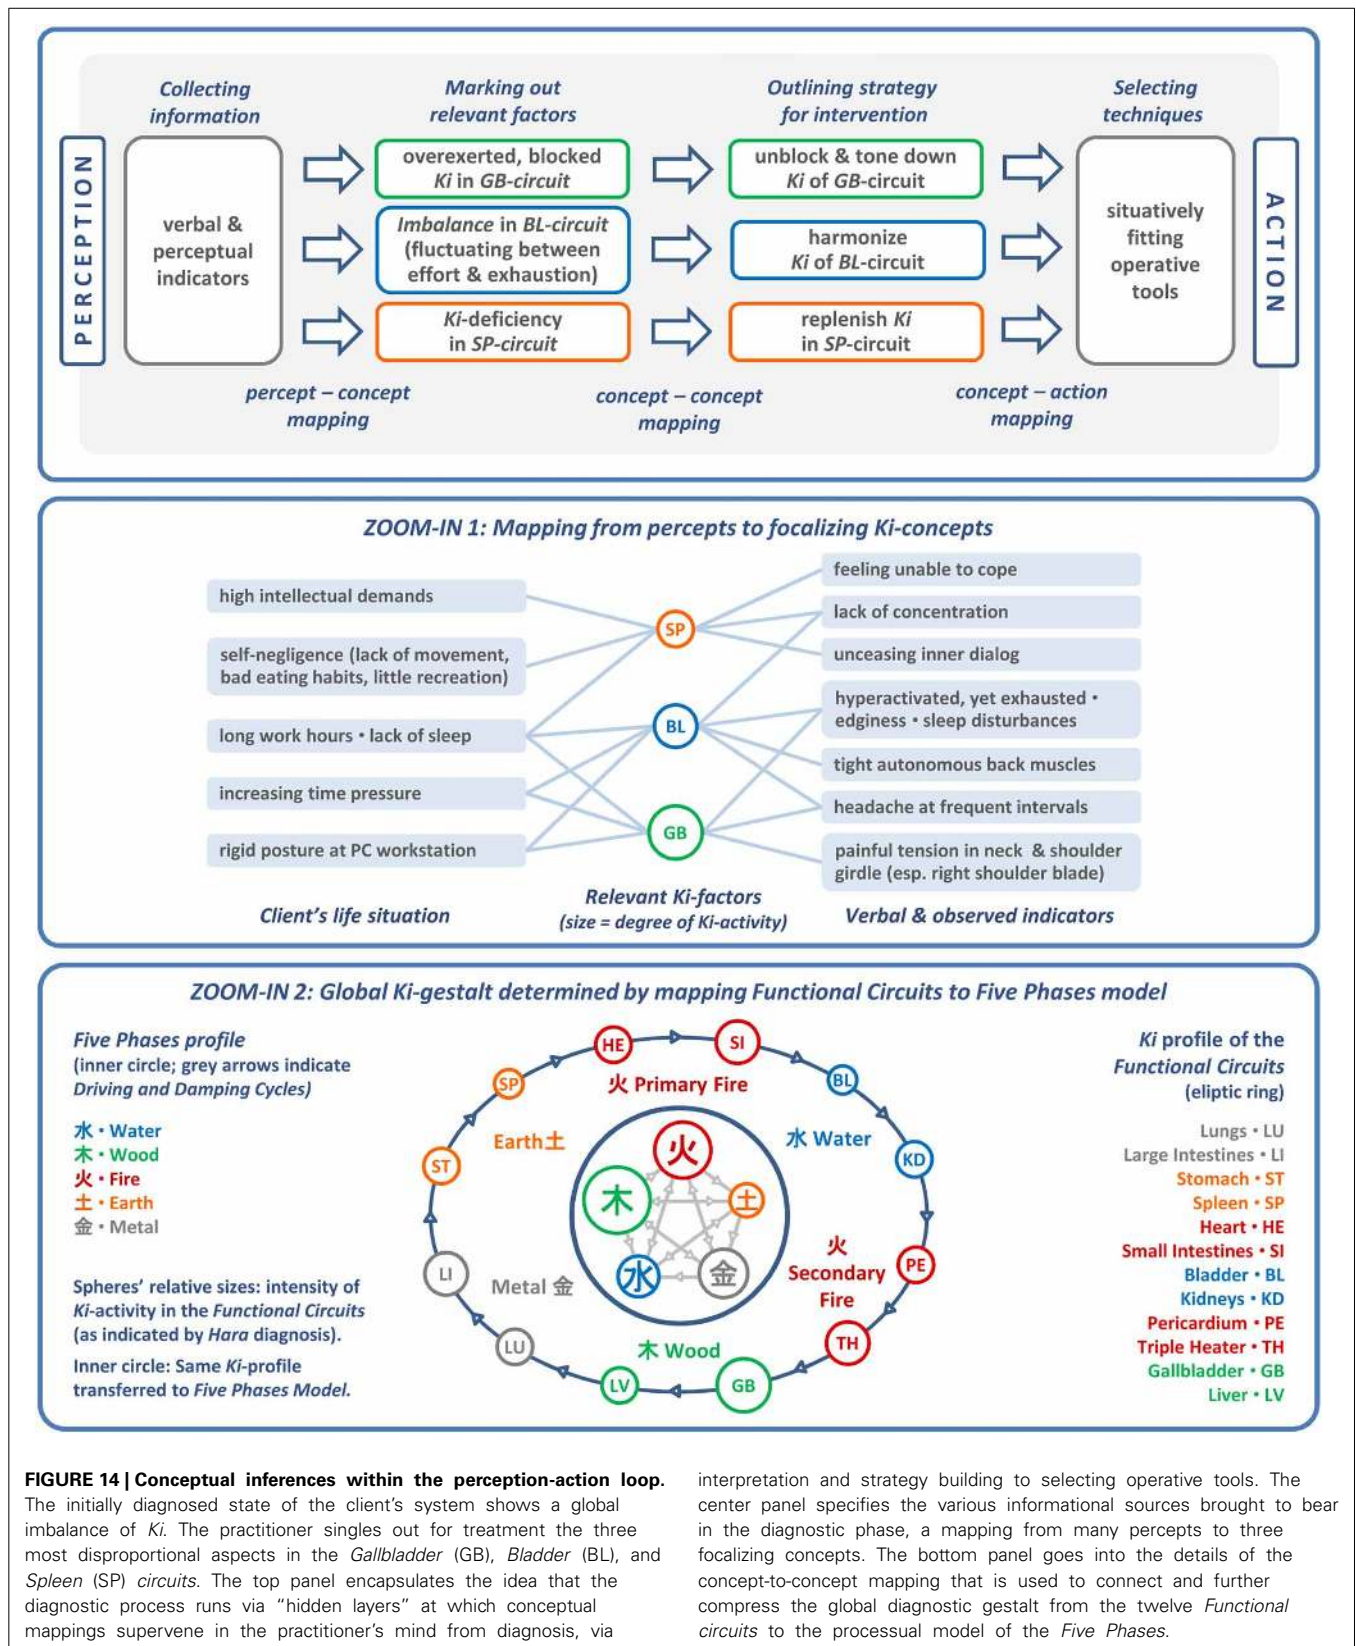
PERCEPTION

Collecting information

verbal & perceptual indicators

Marking out relevant factors

overexerted, blocked Ki in GB-circuit

Imbalance in BL-circuit (fluctuating between effort & exhaustion)

Ki-deficiency in SP-circuit

Outlining strategy for intervention

unblock & tone down Ki of GB-circuit

harmonize Ki of BL-circuit

replenish Ki in SP-circuit

Selecting techniques

situatively fitting operative tools

ACTION

percept – concept mapping

concept – concept mapping

concept – action mapping

ZOOM-IN 1: Mapping from percepts to focalizing Ki-concepts

high intellectual demands

self-negligence (lack of movement, bad eating habits, little recreation)

long work hours • lack of sleep

increasing time pressure

rigid posture at PC workstation

SP

BL

GB

feeling unable to cope

lack of concentration

unceasing inner dialog

hyperactivated, yet exhausted • edginess • sleep disturbances

tight autonomous back muscles

headache at frequent intervals

painful tension in neck & shoulder girdle (esp. right shoulder blade)

Client's life situation

Relevant Ki-factors (size = degree of Ki-activity)

Verbal & observed indicators

ZOOM-IN 2: Global Ki-gestalt determined by mapping Functional Circuits to Five Phases model

Five Phases profile (inner circle; grey arrows indicate Driving and Damping Cycles)

水 • Water
木 • Wood
火 • Fire
土 • Earth
金 • Metal

Spheres' relative sizes: intensity of Ki-activity in the Functional Circuits (as indicated by Hara diagnosis).

Inner circle: Same Ki-profile transferred to Five Phases Model.

HE SI
火 Primary Fire
SP BL
Earth 土
水 Water
ST KD
火 木 土 水 金
火 Secondary Fire
PE
LI Metal 金
LU TH
木 Wood
LV GB

Ki profile of the Functional Circuits (eliptic ring)

Lungs • LU
Large Intestines • LI
Stomach • ST
Spleen • SP
Heart • HE
Small Intestines • SI
Bladder • BL
Kidneys • KD
Pericardium • PE
Triple Heater • TH
Gallbladder • GB
Liver • LV

FIGURE 14 | Conceptual inferences within the perception-action loop. The initially diagnosed state of the client's system shows a global imbalance of Ki. The practitioner singles out for treatment the three most disproportional aspects in the Gallbladder (GB), Bladder (BL), and Spleen (SP) circuits. The top panel encapsulates the idea that the diagnostic process runs via "hidden layers" at which conceptual mappings supervene in the practitioner's mind from diagnosis, via interpretation and strategy building to selecting operative tools. The center panel specifies the various informational sources brought to bear in the diagnostic phase, a mapping from many percepts to three focalizing concepts. The bottom panel goes into the details of the concept-to-concept mapping that is used to connect and further compress the global diagnostic gestalt from the twelve Functional circuits to the processual model of the Five Phases.